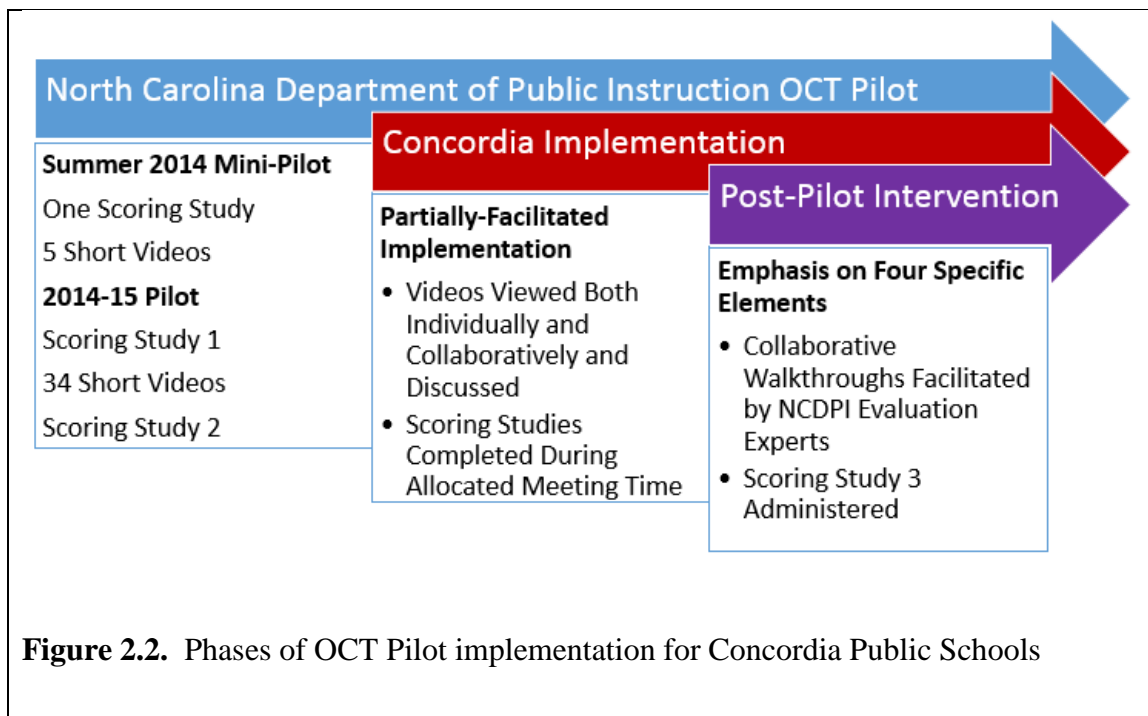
North Carolina Department of Public Instruction OCT Pilot

Summer 2014 Mini-Pilot

One Scoring Study

5 Short Videos

2014-15 Pilot

Scoring Study 1

34 Short Videos

Scoring Study 2

Concordia Implementation

Partially-Facilitated Implementation

- Videos Viewed Both Individually and Collaboratively and Discussed
- Scoring Studies Completed During Allocated Meeting Time

Post-Pilot Intervention

Emphasis on Four Specific Elements

- Collaborative Walkthroughs Facilitated by NCDPI Evaluation Experts
- Scoring Study 3 Administered

**Figure 2.2.** Phases of OCT Pilot implementation for Concordia Public Schools